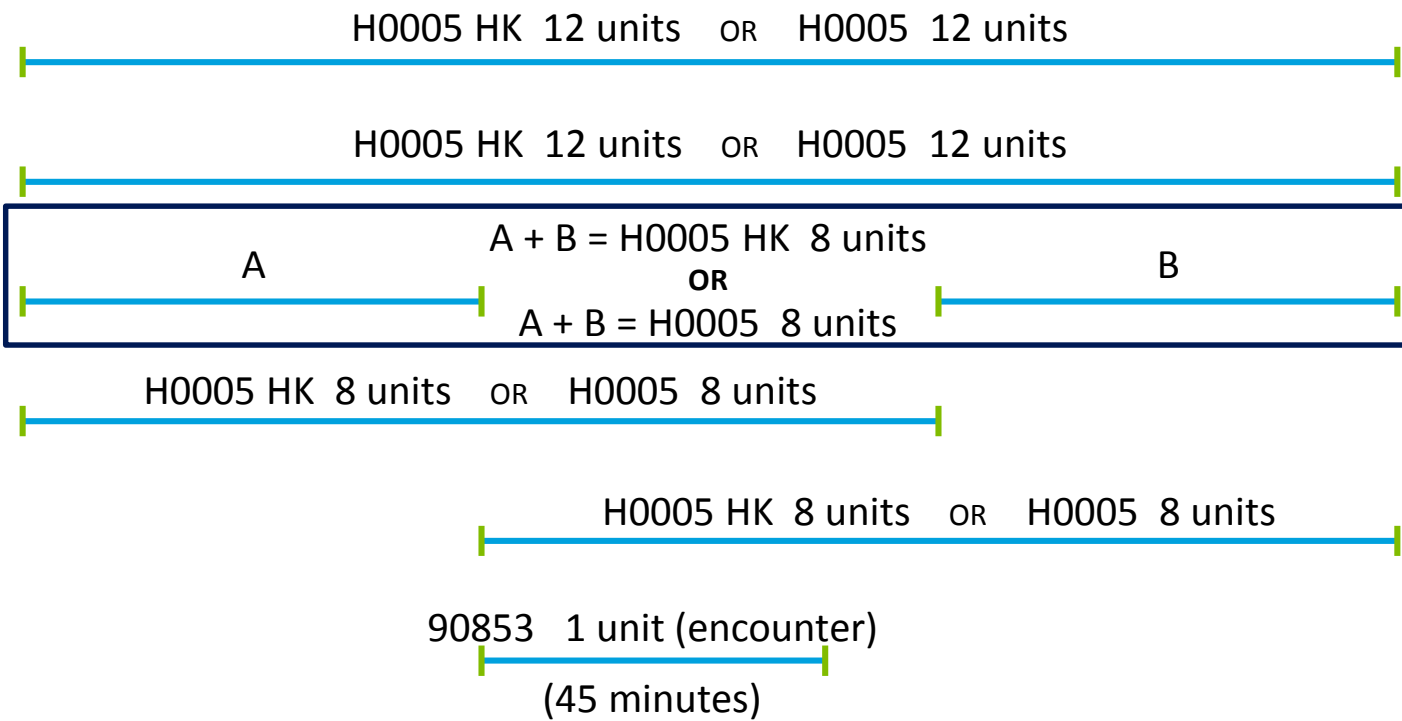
H0005 HK 12 units OR H0005 12 units

H0005 HK 12 units OR H0005 12 units

A

A + B = H0005 HK 8 units
**OR**
A + B = H0005 8 units

B

H0005 HK 8 units OR H0005 8 units

H0005 HK 8 units OR H0005 8 units

90853 1 unit (encounter)

(45 minutes)